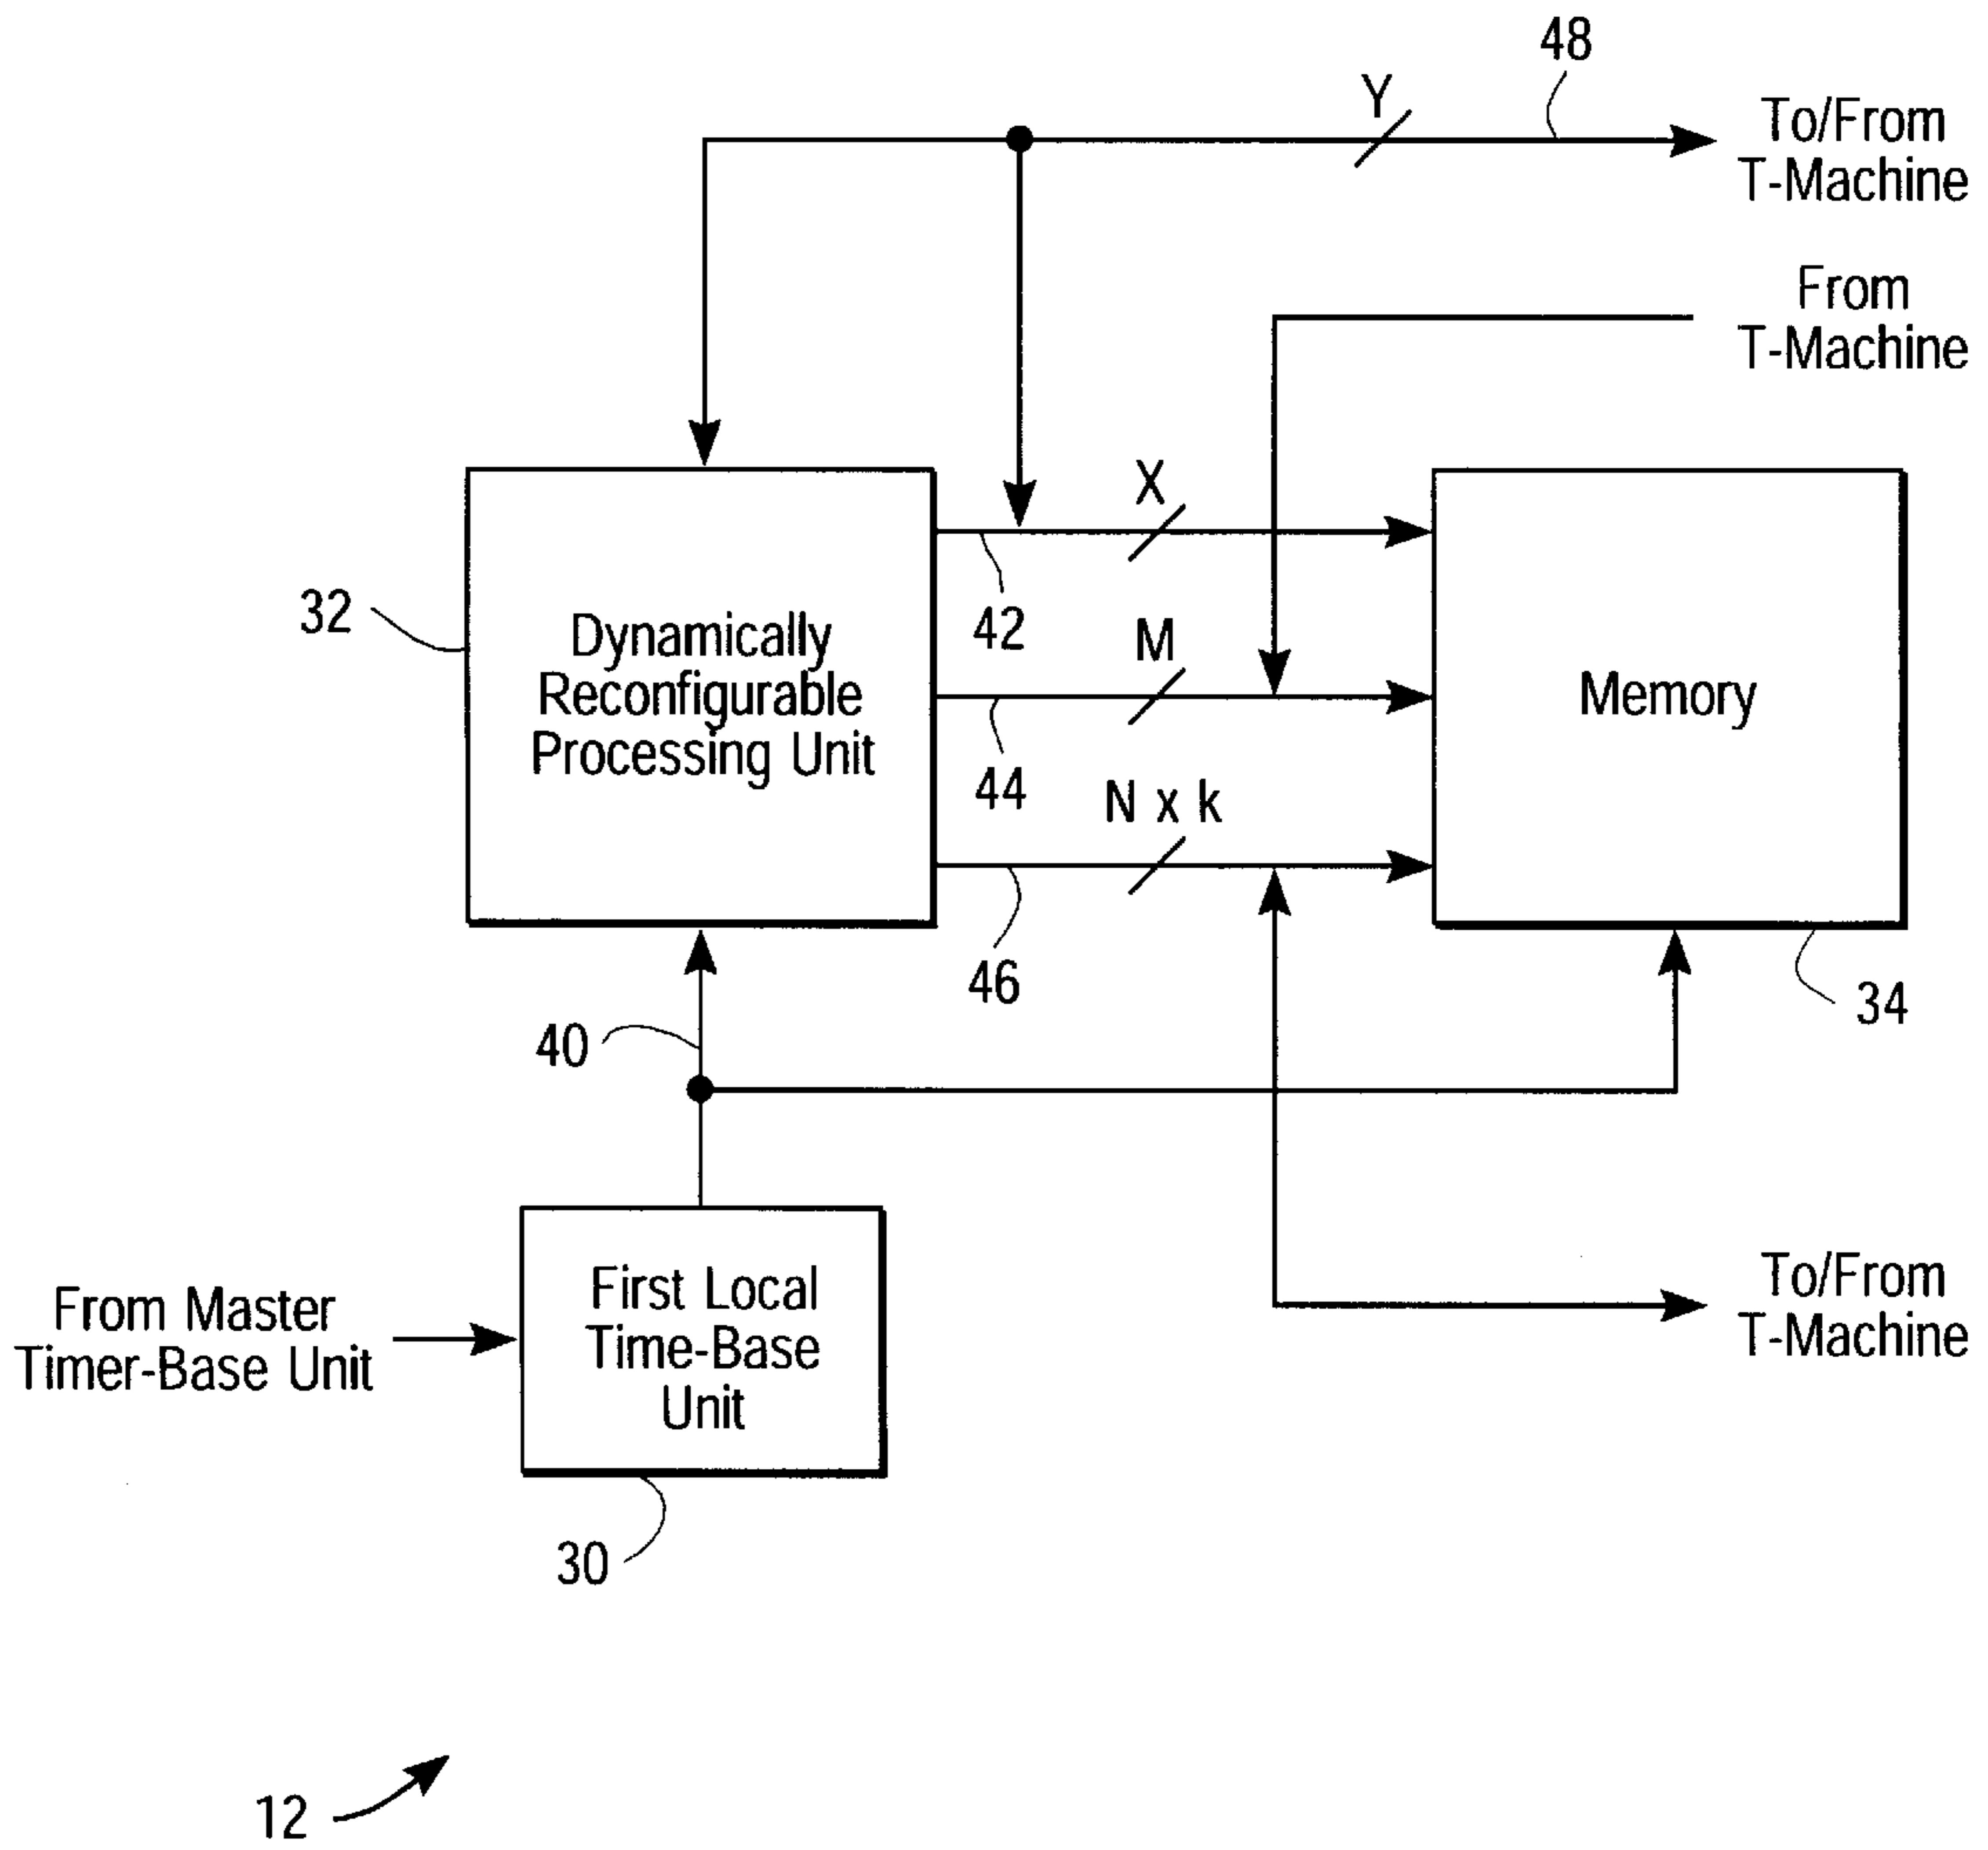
48

Y

To/From T-Machine

From T-Machine

X

32

Dynamically Reconfigurable Processing Unit

42

M

Memory

44

N x k

46

34

40

From Master Timer-Base Unit

First Local Time-Base Unit

To/From T-Machine

30

12